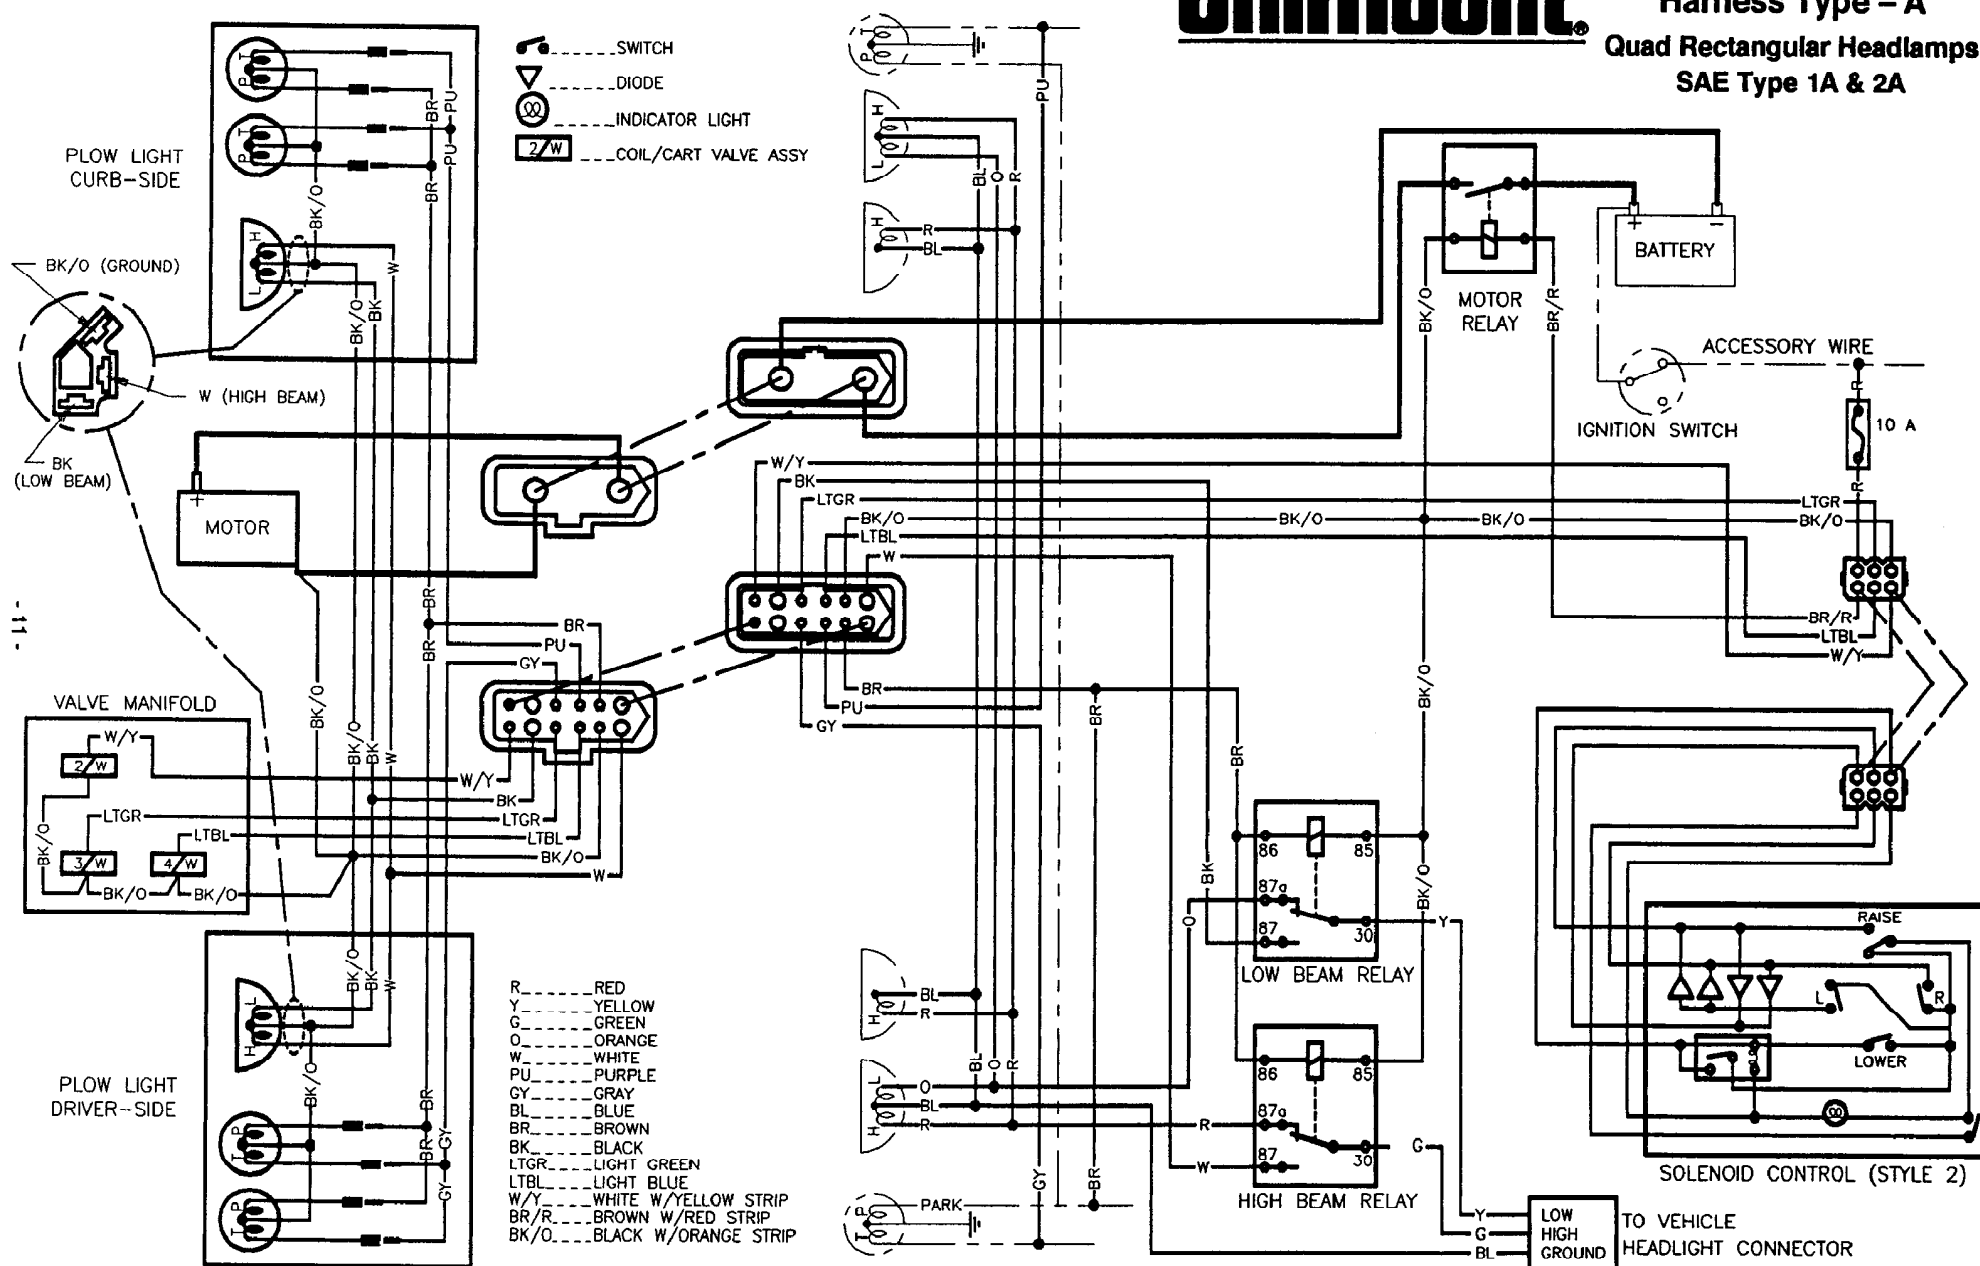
Harness Type – A
Quad Rectangular Headlamps
SAE Type 1A & 2A

SWITCH
DIODE
INDICATOR LIGHT
2/W COIL/CART VALVE ASSY

PLOW LIGHT CURB-SIDE

BK/O (GROUND)
W (HIGH BEAM)
BK (LOW BEAM)

MOTOR

VALVE MANIFOLD

PLOW LIGHT DRIVER-SIDE

MOTOR RELAY
BATTERY
ACCESSORY WIRE
IGNITION SWITCH
10 A

LOW BEAM RELAY
HIGH BEAM RELAY
86 85 87a 87 30

SOLENOID CONTROL (STYLE 2)
RAISE
LOWER
L R

LOW
HIGH
GROUND
TO VEHICLE HEADLIGHT CONNECTOR

PARK

R RED
Y YELLOW
G GREEN
O ORANGE
W WHITE
PU PURPLE
GY GRAY
BL BLUE
BR BROWN
BK BLACK
LTGR LIGHT GREEN
LTBL LIGHT BLUE
W/Y WHITE W/YELLOW STRIP
BR/R BROWN W/RED STRIP
BK/O BLACK W/ORANGE STRIP

-11-